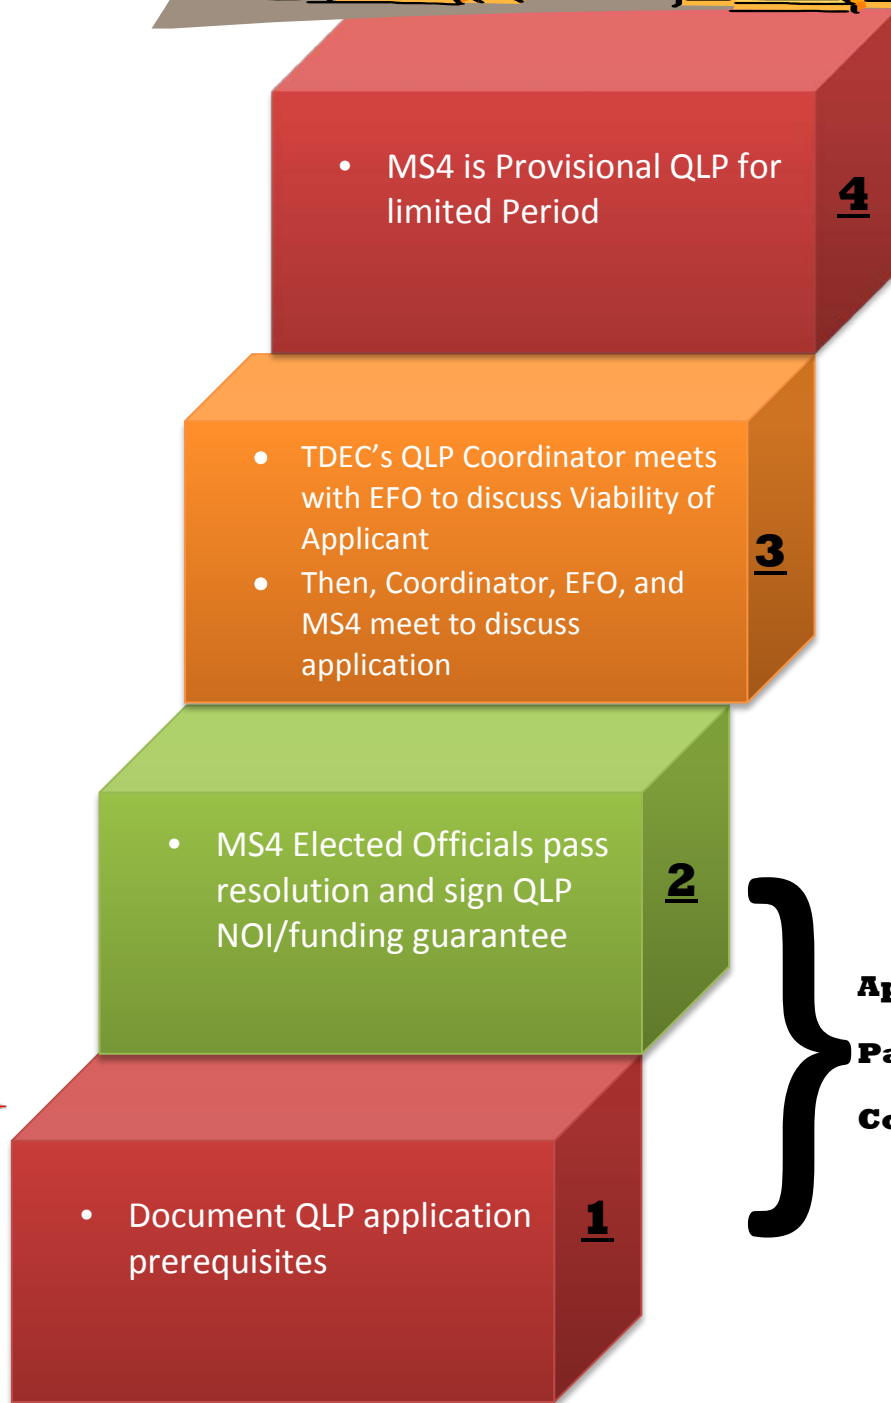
• MS4 is Provisional QLP for limited Period

4

• TDEC's QLP Coordinator meets with EFO to discuss Viability of Applicant
• Then, Coordinator, EFO, and MS4 meet to discuss application

3

• MS4 Elected Officials pass resolution and sign QLP NOI/funding guarantee

2

Ap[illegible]

Pa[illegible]

Co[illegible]

• Document QLP application prerequisites

1